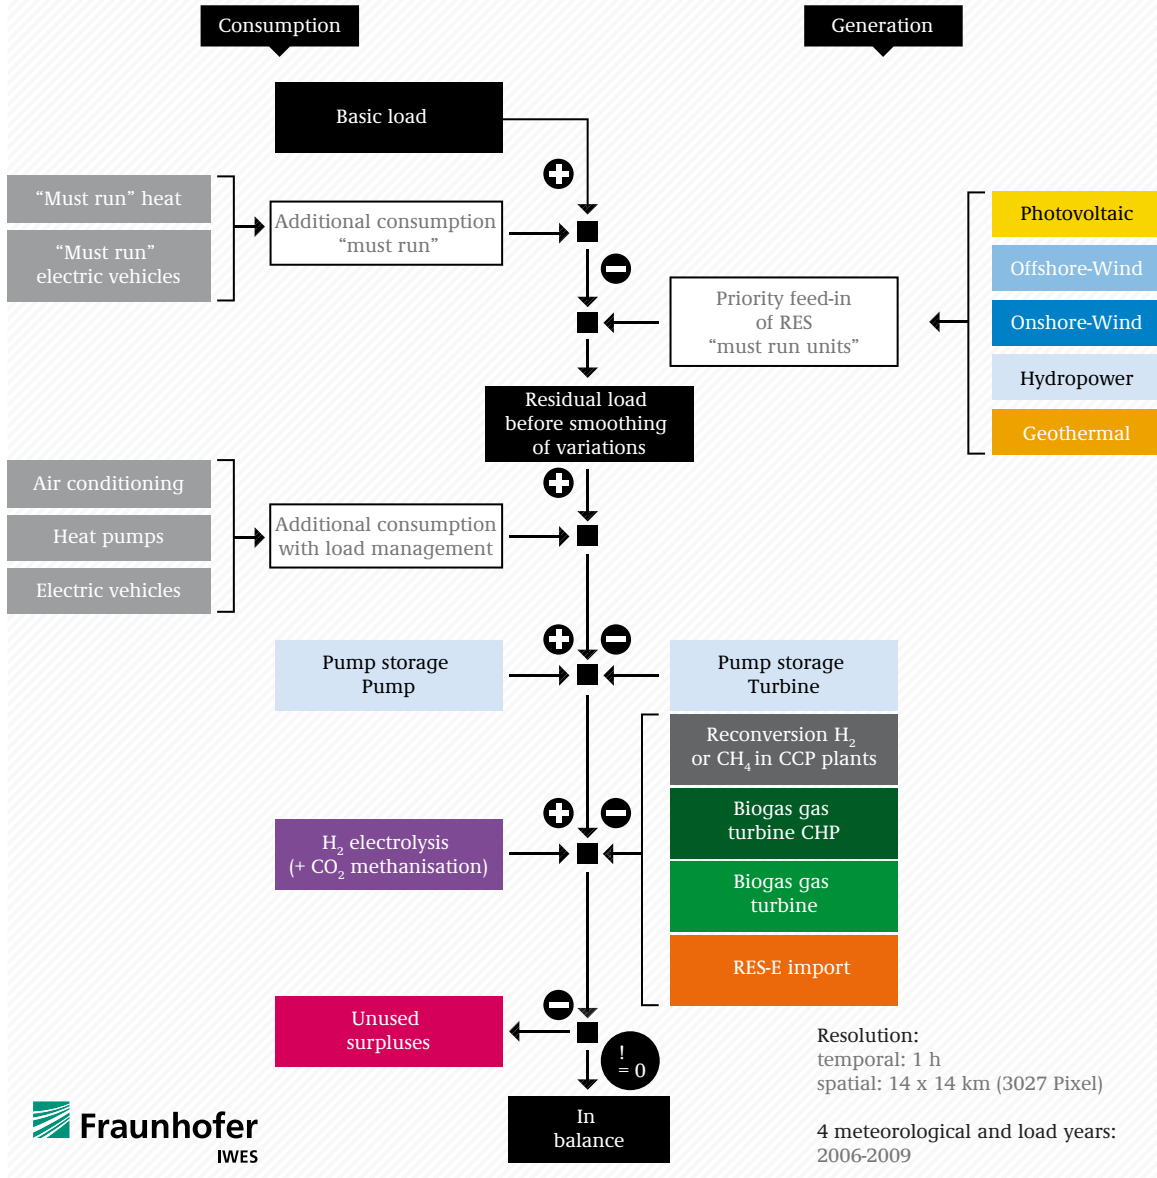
Consumption

Generation

Basic load

“Must run” heat

“Must run” electric vehicles

Additional consumption “must run”

Photovoltaic

Offshore-Wind

Onshore-Wind

Hydropower

Geothermal

Priority feed-in of RES “must run units”

Residual load before smoothing of variations

Air conditioning

Heat pumps

Electric vehicles

Additional consumption with load management

Pump storage Pump

Pump storage Turbine

Reconversion $H_2$ or $CH_4$ in CCP plants

Biogas gas turbine CHP

$H_2$ electrolysis (+ $CO_2$ methanisation)

Biogas gas turbine

RES-E import

Unused surpluses

$\stackrel{!}{=} 0$

In balance

Resolution:
temporal: 1 h
spatial: 14 x 14 km (3027 Pixel)

4 meteorological and load years:
2006-2009

Fraunhofer
IWES